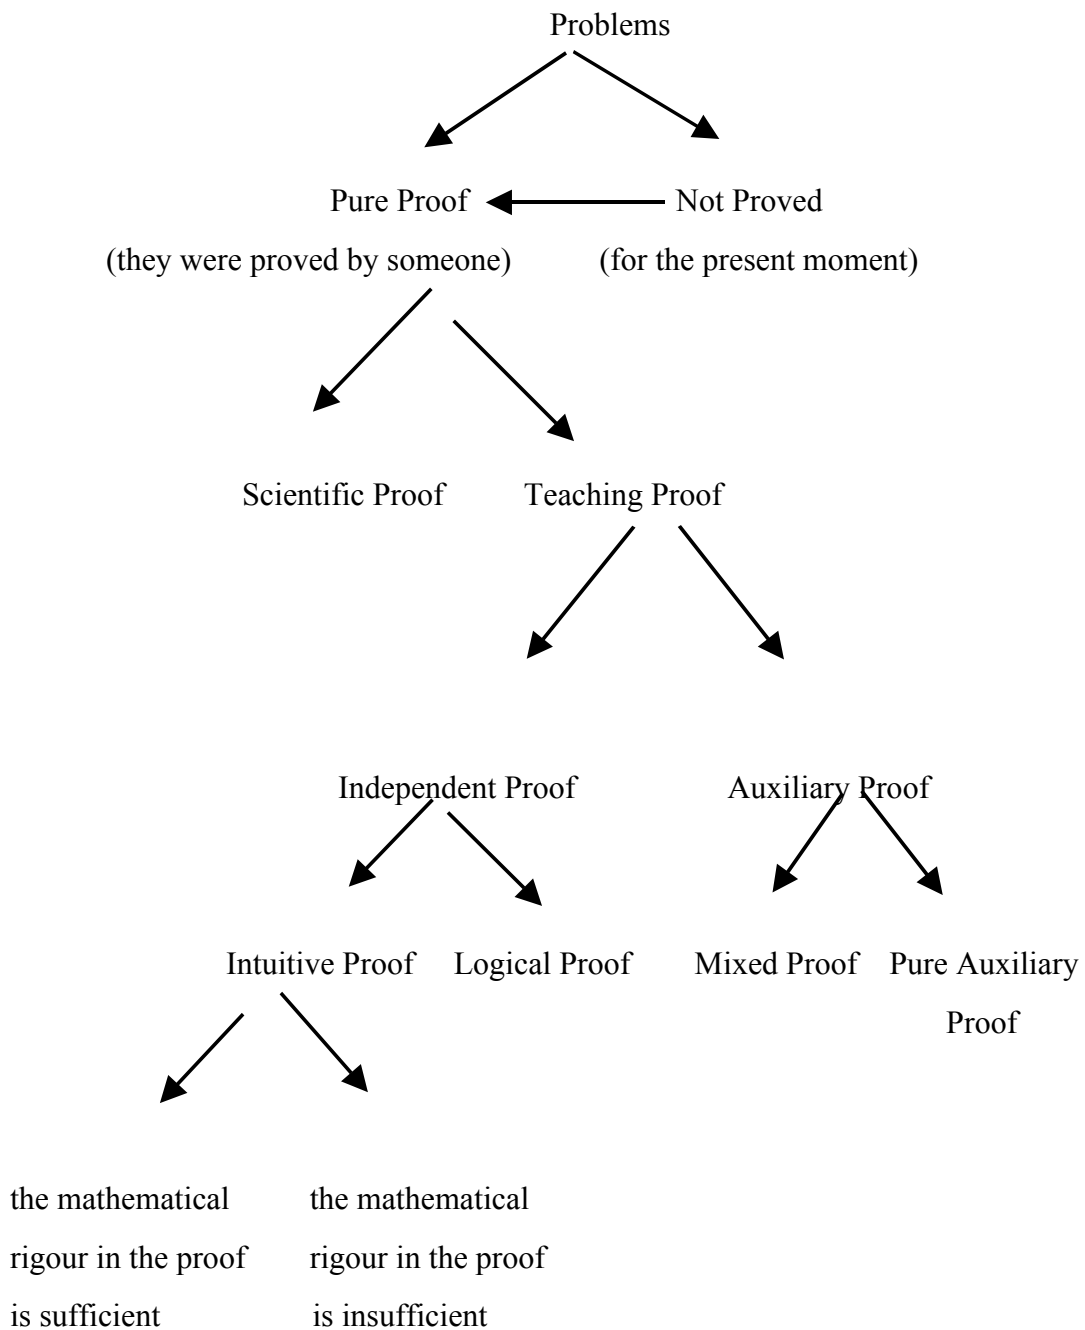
Problems

Pure Proof

(they were proved by someone)

Not Proved

(for the present moment)

Scientific Proof

Teaching Proof

Independent Proof

Auxiliary Proof

Intuitive Proof

Logical Proof

Mixed Proof

Pure Auxiliary Proof

the mathematical rigour in the proof is sufficient

the mathematical rigour in the proof is insufficient